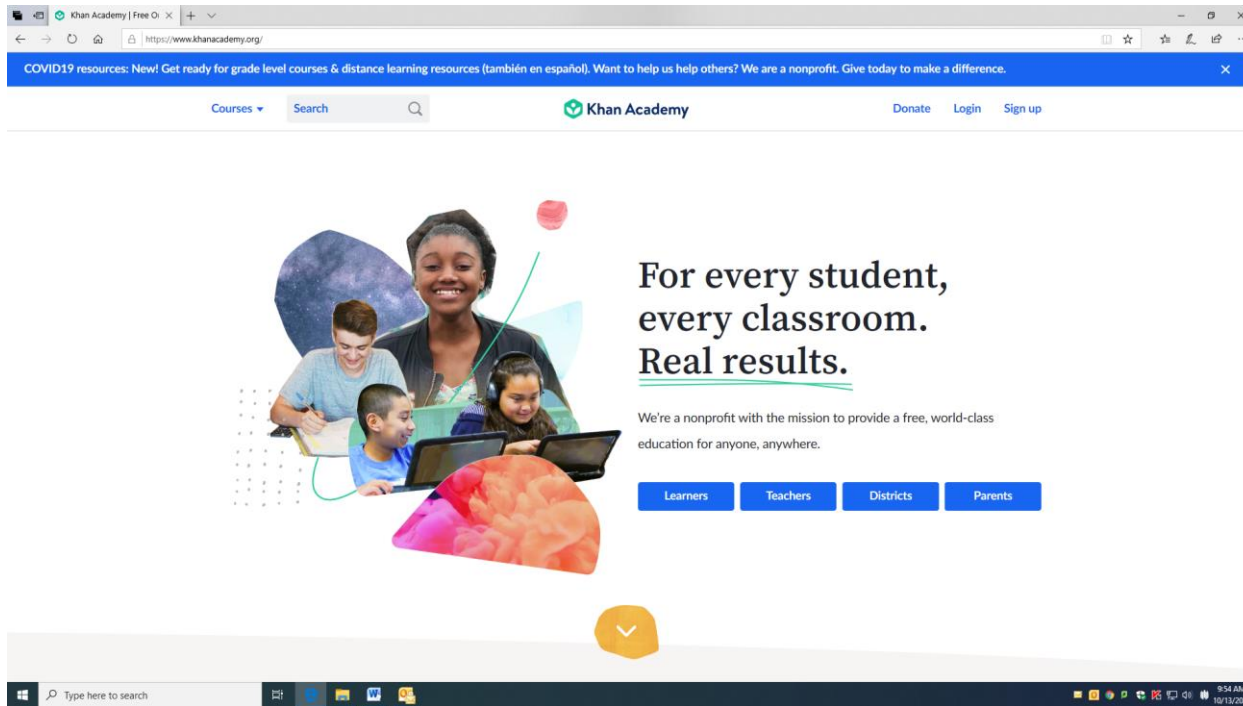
Khan Academy | Free O

https://www.khanacademy.org/

COVID19 resources: New! Get ready for grade level courses & distance learning resources (también en español). Want to help us help others? We are a nonprofit. Give today to make a difference.

Courses

Search

Khan Academy

Donate

Login

Sign up

For every student, every classroom. Real results.

We're a nonprofit with the mission to provide a free, world-class education for anyone, anywhere.

Learners

Teachers

Districts

Parents

Type here to search

9:54 AM
10/13/20